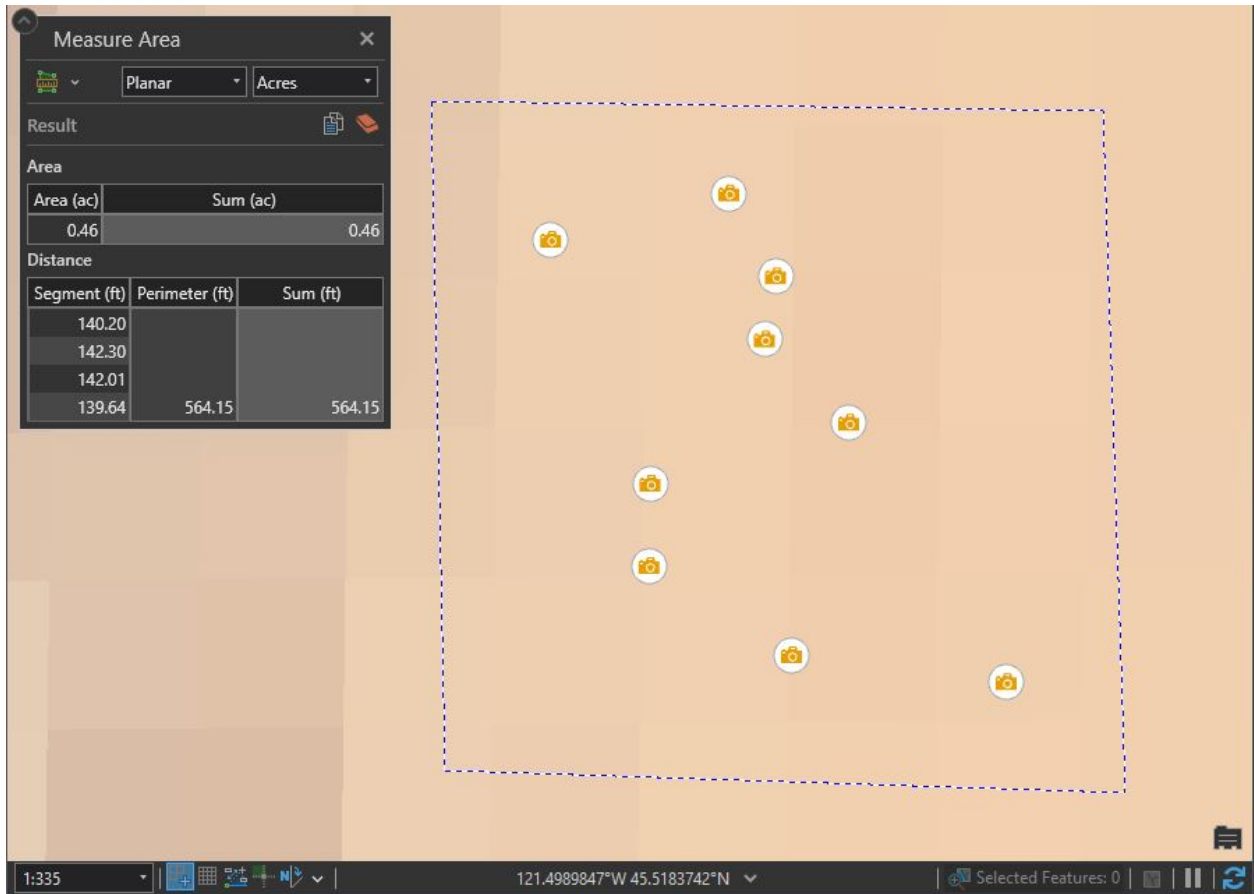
Measure Area

Planar | Acres

Result

Area

| Area (ac) | Sum (ac) |
|---|---|
| 0.46 | 0.46 |

Distance

| Segment (ft) | Perimeter (ft) | Sum (ft) |
|---|---|---|
| 140.20 | | |
| 142.30 | | |
| 142.01 | | |
| 139.64 | 564.15 | 564.15 |

1:335

121.4989847°W 45.5183742°N

Selected Features: 0